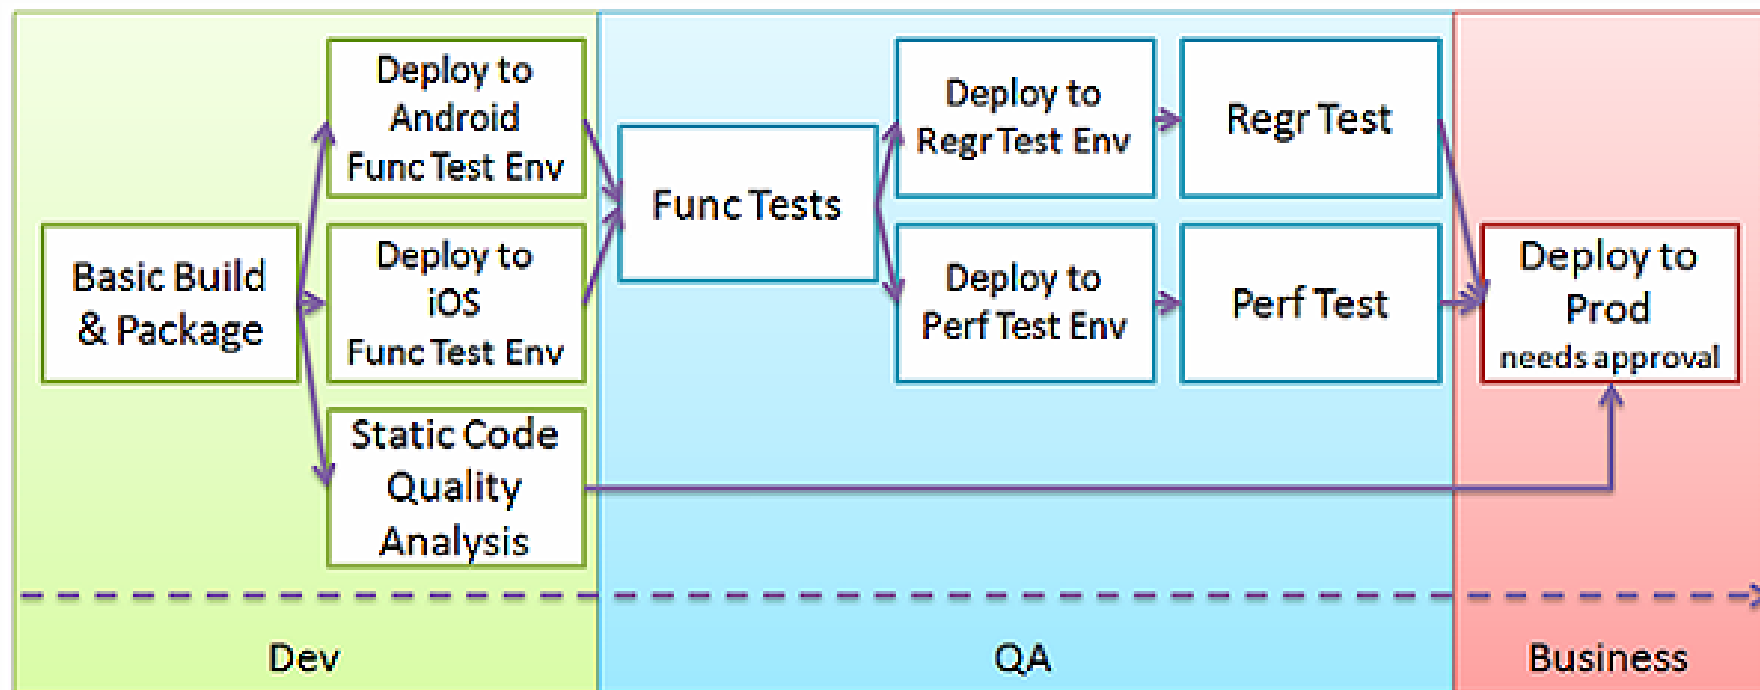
Basic Build & Package

Deploy to Android Func Test Env

Deploy to iOS Func Test Env

Static Code Quality Analysis

Func Tests

Deploy to Regr Test Env

Regr Test

Deploy to Perf Test Env

Perf Test

Deploy to Prod needs approval

Dev

QA

Business